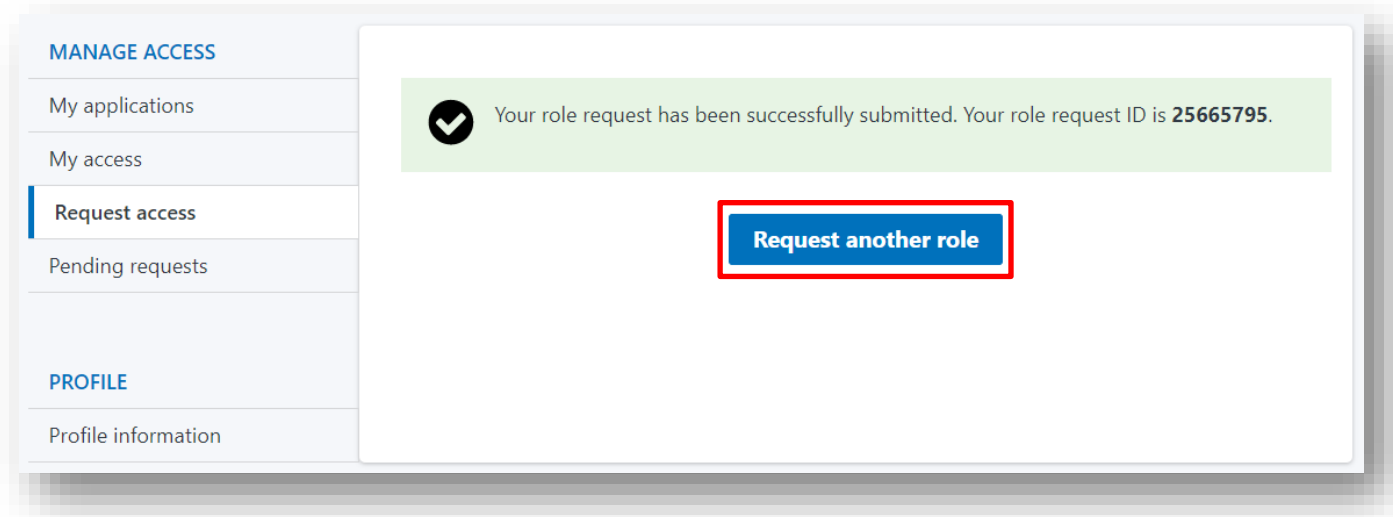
MANAGE ACCESS

My applications

My access

Request access

Pending requests

PROFILE

Profile information

Your role request has been successfully submitted. Your role request ID is **25665795**.

Request another role